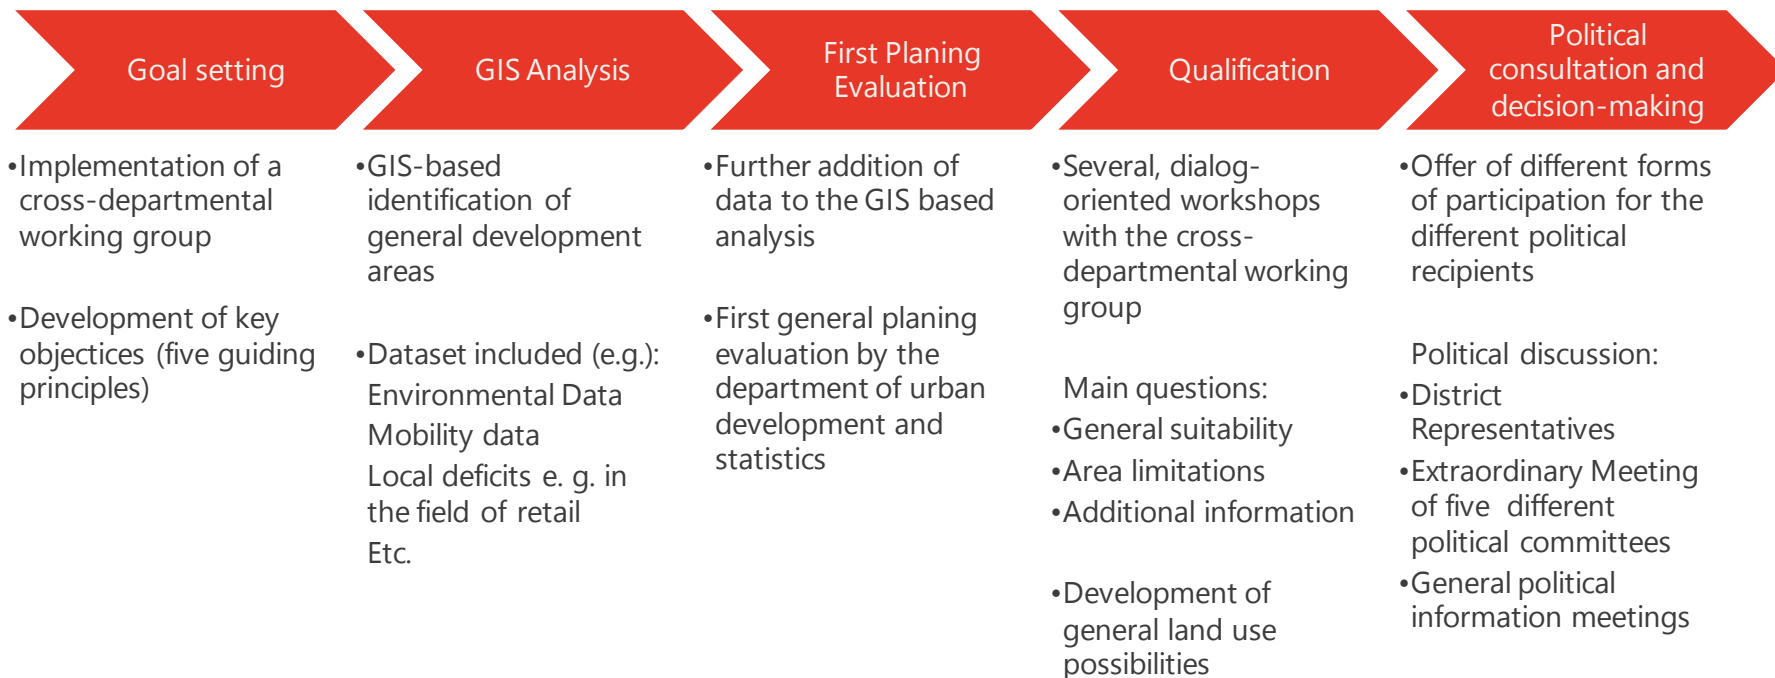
Goal setting

•Implementation of a cross-departmental working group

•Development of key objectices (five guiding principles)

GIS Analysis

•GIS-based identification of general development areas

•Dataset included (e.g.):
Environmental Data
Mobility data
Local deficits e. g. in the field of retail
Etc.

First Planing Evaluation

•Further addition of data to the GIS based analysis

•First general planing evaluation by the department of urban development and statistics

Qualification

•Several, dialog-oriented workshops with the cross-departmental working group

Main questions:
•General suitability
•Area limitations
•Additional information

•Development of general land use possibilities

Political consultation and decision-making

•Offer of different forms of participation for the different political recipients

Political discussion:
•District Representatives
•Extraordinary Meeting of five different political committees
•General political information meetings